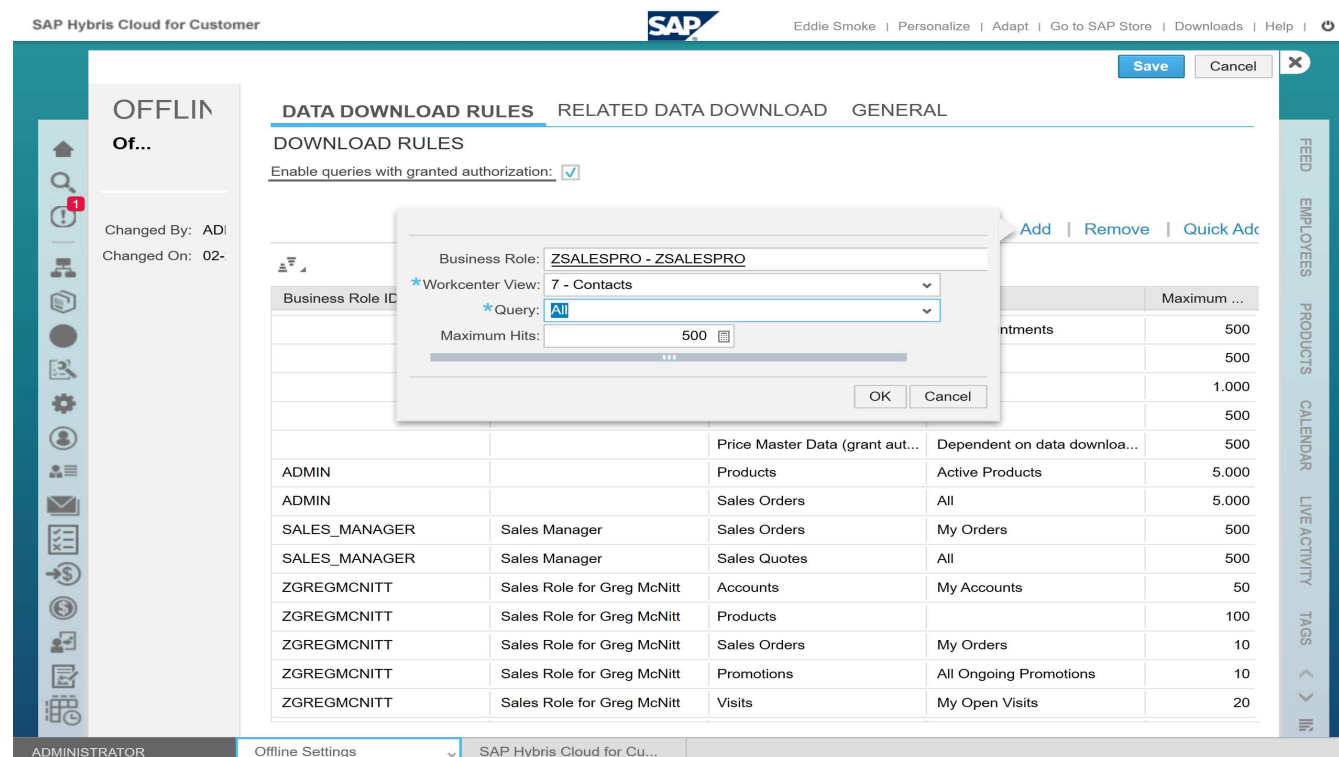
SAP Hybris Cloud for Customer

SAP

Eddie Smoke | Personalize | Adapt | Go to SAP Store | Downloads | Help |

Save Cancel

OFFLIN
Of...

Changed By: ADI
Changed On: 02-

DATA DOWNLOAD RULES RELATED DATA DOWNLOAD GENERAL

DOWNLOAD RULES

Enable queries with granted authorization:

Add | Remove | Quick Add

Business Role: ZSALESPRO - ZSALESPRO
*Workcenter View: 7 - Contacts
*Query: All
Maximum Hits: 500

OK Cancel

| Business Role ID | | | | Maximum ... |
|---|---|---|---|---|
| | | | ntments | 500 |
| | | | | 500 |
| | | | | 1.000 |
| | | | | 500 |
| | | Price Master Data (grant aut... | Dependent on data downloa... | 500 |
| ADMIN | | Products | Active Products | 5.000 |
| ADMIN | | Sales Orders | All | 5.000 |
| SALES_MANAGER | Sales Manager | Sales Orders | My Orders | 500 |
| SALES_MANAGER | Sales Manager | Sales Quotes | All | 500 |
| ZGREGMCNITT | Sales Role for Greg McNitt | Accounts | My Accounts | 50 |
| ZGREGMCNITT | Sales Role for Greg McNitt | Products | | 100 |
| ZGREGMCNITT | Sales Role for Greg McNitt | Sales Orders | My Orders | 10 |
| ZGREGMCNITT | Sales Role for Greg McNitt | Promotions | All Ongoing Promotions | 10 |
| ZGREGMCNITT | Sales Role for Greg McNitt | Visits | My Open Visits | 20 |

FEED
EMPLOYEES
PRODUCTS
CALENDAR
LIVE ACTIVITY
TAGS

ADMINISTRATOR | Offline Settings | SAP Hybris Cloud for Cu...